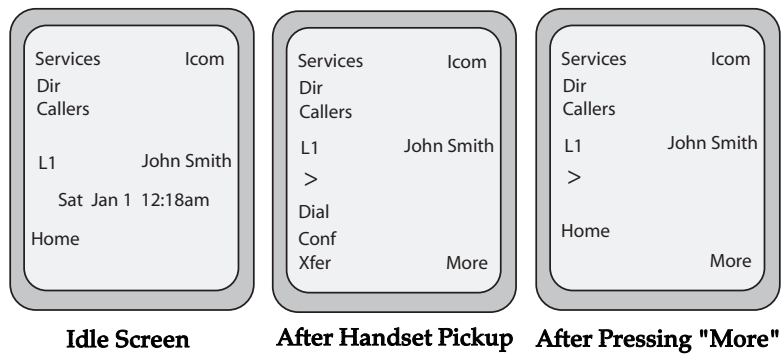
Services Icom
Dir
Callers
L1 John Smith
Sat Jan 1 12:18am
Home

Idle Screen

Services Icom
Dir
Callers
L1 John Smith
>
Dial
Conf
Xfer More

After Handset Pickup

Services Icom
Dir
Callers
L1 John Smith
>
Home
More

After Pressing "More"